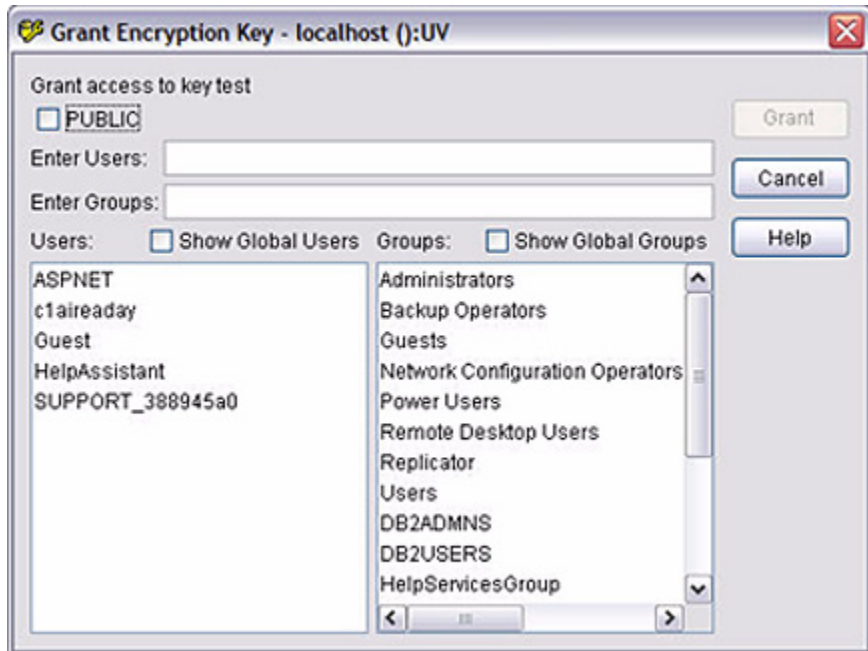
Grant Encryption Key - localhost ():UV

Grant access to key test

PUBLIC

Enter Users:

Enter Groups:

Users: Show Global Users

Groups: Show Global Groups

ASPNET
c1aireaday
Guest
HelpAssistant
SUPPORT_388945a0

Administrators
Backup Operators
Guests
Network Configuration Operators
Power Users
Remote Desktop Users
Replicator
Users
DB2ADMNS
DB2USERS
HelpServicesGroup

Grant

Cancel

Help